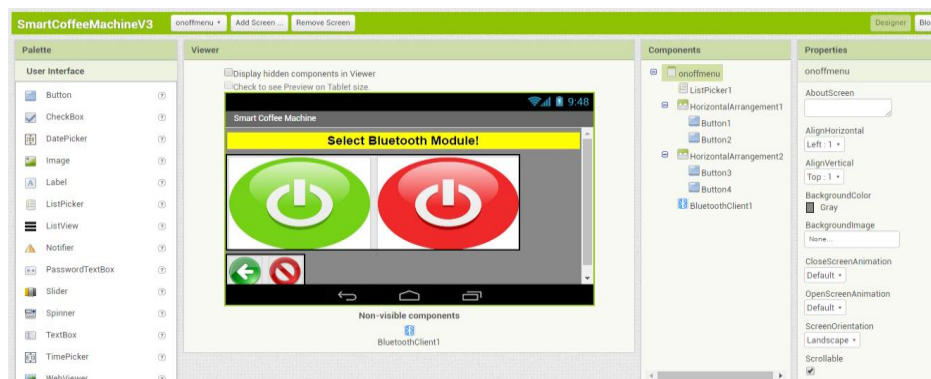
SmartCoffeeMachineV3 onoffmenu ▾ Add Screen ... Remove Screen Designer Blo

Palette

User Interface

Button ⑦
CheckBox ⑦
DatePicker ⑦
Image ⑦
Label ⑦
ListPicker ⑦
ListView ⑦
Notifier ⑦
PasswordTextBox ⑦
Slider ⑦
Spinner ⑦
TextBox ⑦
TimePicker ⑦
WebViewer ⑦

Viewer

Display hidden components in Viewer
Check to see Preview on Tablet size.

9:48
Smart Coffee Machine
Select Bluetooth Module!

Non-visible components
BluetoothClient1

Components

onoffmenu
ListPicker1
HorizontalArrangement1
Button1
Button2
HorizontalArrangement2
Button3
Button4
BluetoothClient1

Properties

onoffmenu
AboutScreen
AlignHorizontal
Left : 1 ▾
AlignVertical
Top : 1 ▾
BackgroundColor
Gray
BackgroundImage
None...
CloseScreenAnimation
Default ▾
OpenScreenAnimation
Default ▾
ScreenOrientation
Landscape ▾
Scrollable